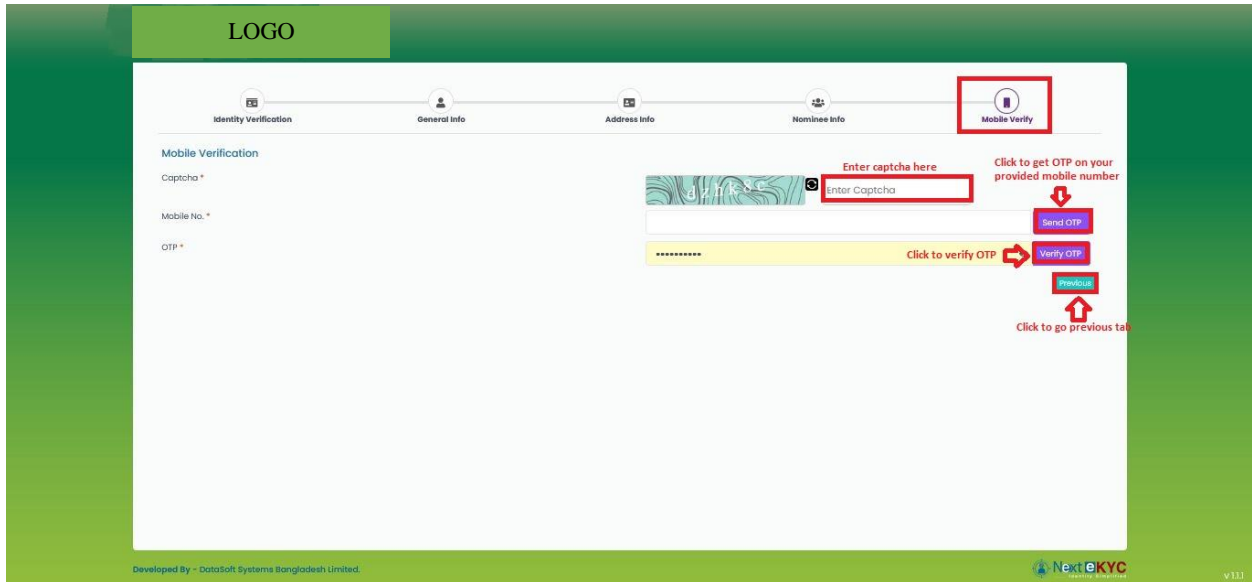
LOGO

Identity Verification
General Info
Address Info
Nominee Info
Mobile Verify

Mobile Verification

Captcha *
dznk8c
Enter Captcha
Enter captcha here

Click to get OTP on your provided mobile number

Mobile No. *
Send OTP

OTP *
•••••••••••
Click to verify OTP
Verify OTP

Previous

Click to go previous tab

Developed By - DataSoft Systems Bangladesh Limited.

NexteKYC
Identity Simplified

v 1.1.1